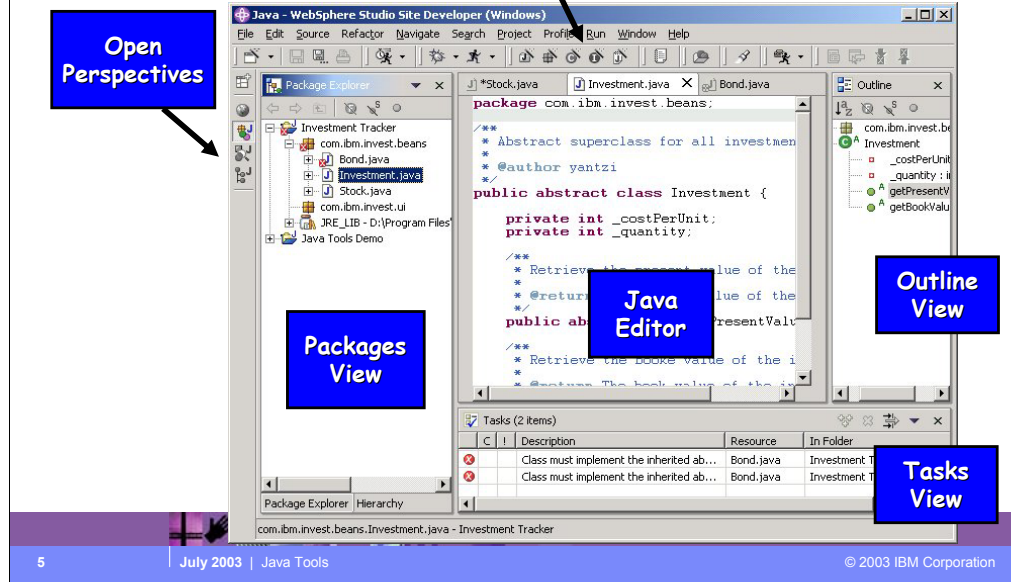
Open Perspectives

Java - WebSphere Studio Site Developer (Windows)

File Edit Source Refactor Navigate Search Project Profile Run Window Help

Package Explorer

Investment Tracker
com.ibm.invest.beans
Bond.java
Investment.java
Stock.java
com.ibm.invest.ui
JRE_LIB - D:\Program Files\
Java Tools Demo

Packages View

Package Explorer | Hierarchy

*Stock.java | Investment.java | Bond.java

package com.ibm.invest.beans;

/**
 * Abstract superclass for all investmen
 *
 * @author yantzi
 */
public abstract class Investment {

    private int _costPerUnit;
    private int _quantity;

    /**
     * Retrieve the present value of the
     *
     * @return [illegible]lue of the
     */
    public ab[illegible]PresentValu

    /**
     * Retrieve the booke value of the i
     *
     * @return The book value of the i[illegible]

Java Editor

Outline

com.ibm.invest.be
Investment
_costPerUnit
_quantity : i
getPresentV
getBookValu

Outline View

Tasks (2 items)

| C | ! | Description | Resource | In Folder |
|---|---|---|---|---|
| | | Class must implement the inherited ab... | Bond.java | Investment T |
| | | Class must implement the inherited ab... | Bond.java | Investment T |

Tasks View

com.ibm.invest.beans.Investment.java - Investment Tracker

5 | July 2003 | Java Tools © 2003 IBM Corporation